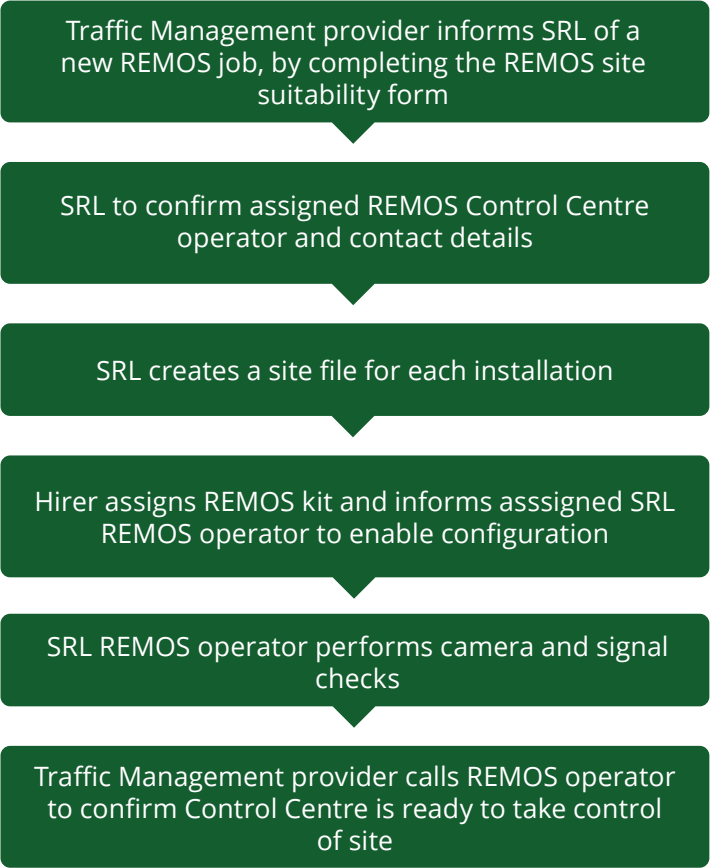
Traffic Management provider informs SRL of a new REMOS job, by completing the REMOS site suitability form

SRL to confirm assigned REMOS Control Centre operator and contact details

SRL creates a site file for each installation

Hirer assigns REMOS kit and informs asssigned SRL REMOS operator to enable configuration

SRL REMOS operator performs camera and signal checks

Traffic Management provider calls REMOS operator to confirm Control Centre is ready to take control of site